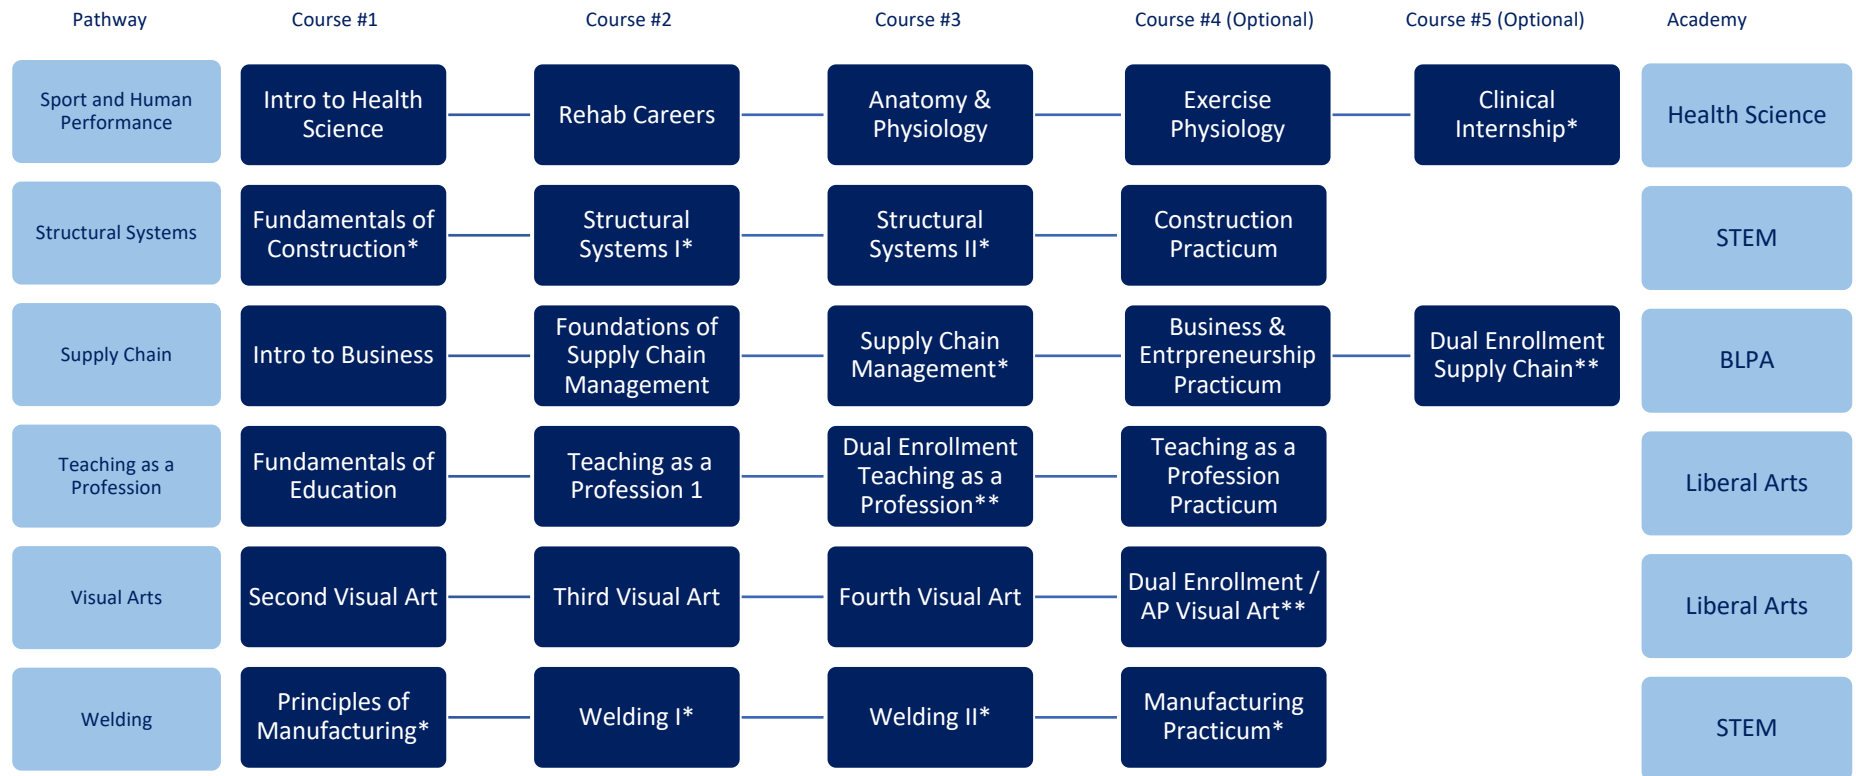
| Pathway | Course #1 | Course #2 | Course #3 | Course #4 (Optional) | Course #5 (Optional) | Academy |
|---|---|---|---|---|---|---|
| Sport and Human Performance | Intro to Health Science | Rehab Careers | Anatomy & Physiology | Exercise Physiology | Clinical Internship* | Health Science |
| Structural Systems | Fundamentals of Construction* | Structural Systems I* | Structural Systems II* | Construction Practicum | | STEM |
| Supply Chain | Intro to Business | Foundations of Supply Chain Management | Supply Chain Management* | Business & Entrpreneurship Practicum | Dual Enrollment Supply Chain** | BLPA |
| Teaching as a Profession | Fundamentals of Education | Teaching as a Profession 1 | Dual Enrollment Teaching as a Profession** | Teaching as a Profession Practicum | | Liberal Arts |
| Visual Arts | Second Visual Art | Third Visual Art | Fourth Visual Art | Dual Enrollment / AP Visual Art** | | Liberal Arts |
| Welding | Principles of Manufacturing* | Welding I* | Welding II* | Manufacturing Practicum* | | STEM |